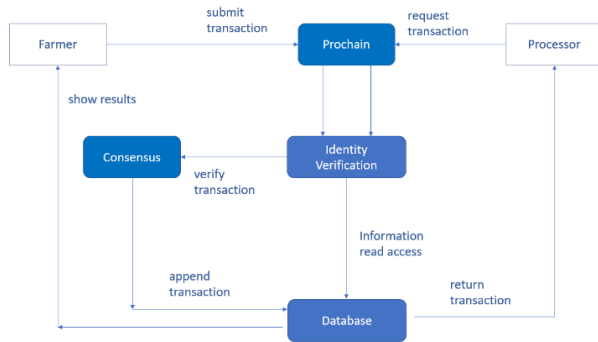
Farmer

submit transaction

Prochain

request transaction

Processor

show results

Consensus

Identity Verification

verify transaction

Information read access

append transaction

return transaction

Database